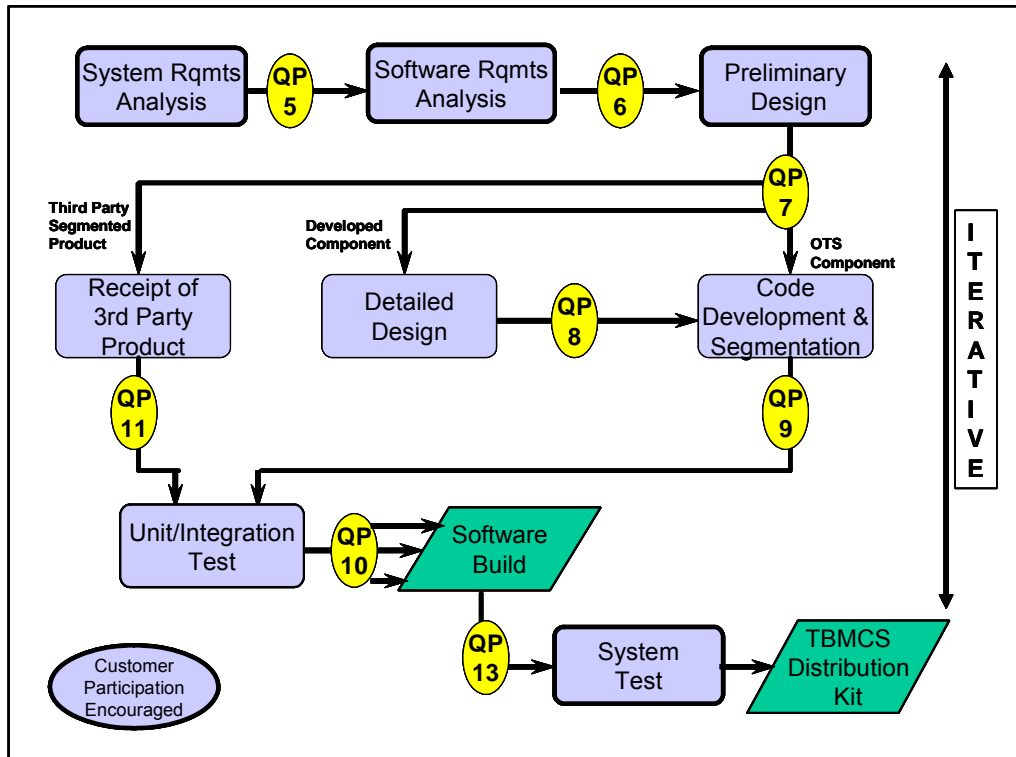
System Rqmts Analysis

QP 5

Software Rqmts Analysis

QP 6

Preliminary Design

QP 7

Third Party Segmented Product

Developed Component

OTS Component

Receipt of 3rd Party Product

Detailed Design

QP 8

Code Development & Segmentation

QP 11

QP 9

I T E R A T I V E

Unit/Integration Test

QP 10

Software Build

QP 13

System Test

TBMCS Distribution Kit

Customer Participation Encouraged